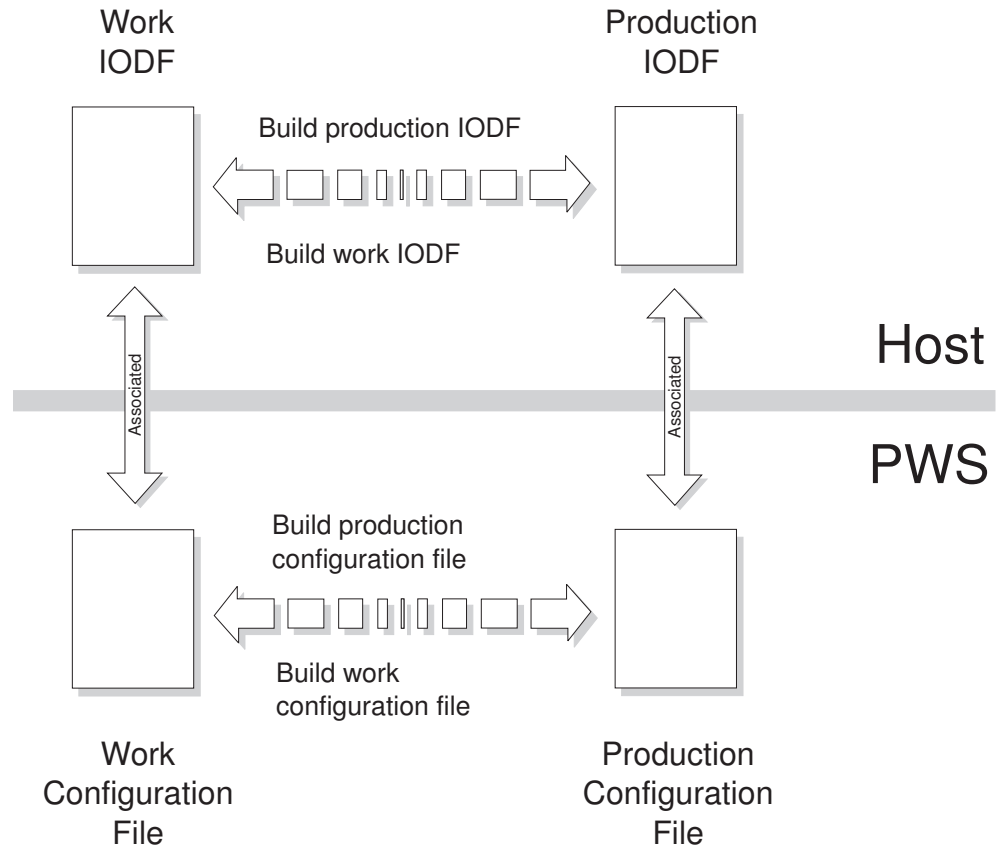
Work IODF

Production IODF

Build production IODF

Build work IODF

Associated

Associated

Host

PWS

Build production configuration file

Build work configuration file

Work Configuration File

Production Configuration File